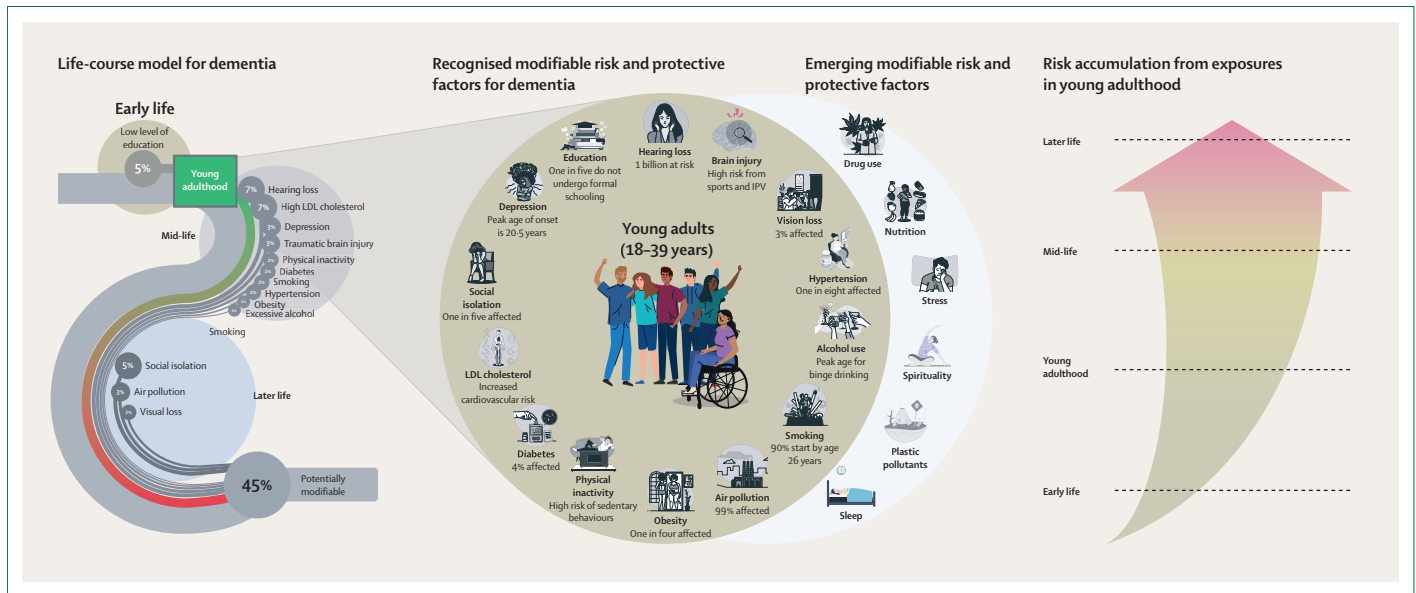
Life-course model for dementia

Early life

Low level of education

5%

Young adulthood

7% Hearing loss
7% High LDL cholesterol
3% Depression
3% Traumatic brain injury
2% Physical inactivity
2% Diabetes
2% Smoking
2% Hypertension
1% Obesity
1% Excessive alcohol

Mid-life

Smoking

5% Social isolation
3% Air pollution
2% Visual loss

Later life

45% Potentially modifiable

Recognised modifiable risk and protective factors for dementia

Education
One in five do not undergo formal schooling

Hearing loss
1 billion at risk

Brain injury
High risk from sports and IPV

Depression
Peak age of onset is 20·5 years

Young adults (18–39 years)

Vision loss
3% affected

Social isolation
One in five affected

Hypertension
One in eight affected

LDL cholesterol
Increased cardiovascular risk

Alcohol use
Peak age for binge drinking

Diabetes
4% affected

Physical inactivity
High risk of sedentary behaviours

Obesity
One in four affected

Air pollution
99% affected

Smoking
90% start by age 26 years

Emerging modifiable risk and protective factors

Drug use

Nutrition

Stress

Spirituality

Plastic pollutants

Sleep

Risk accumulation from exposures in young adulthood

Later life

Mid-life

Young adulthood

Early life